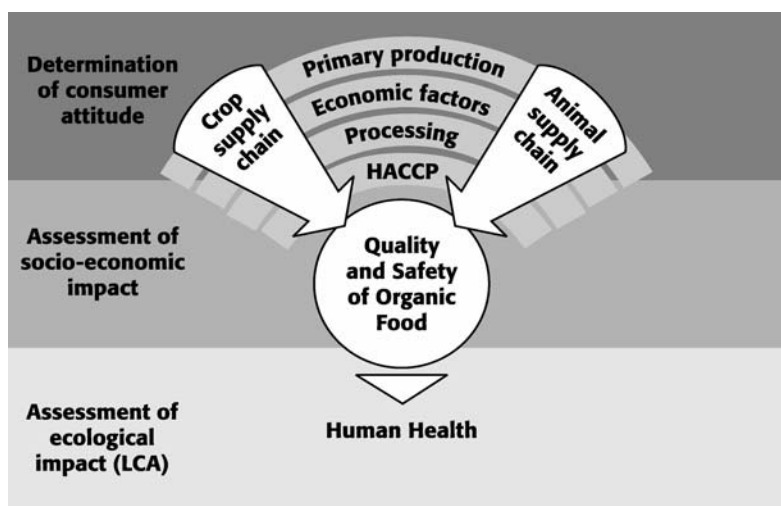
Determination of consumer attitude

Primary production

Economic factors

Processing

HACCP

Crop supply chain

Animal supply chain

Assessment of socio-economic impact

Quality and Safety of Organic Food

Assessment of ecological impact (LCA)

Human Health